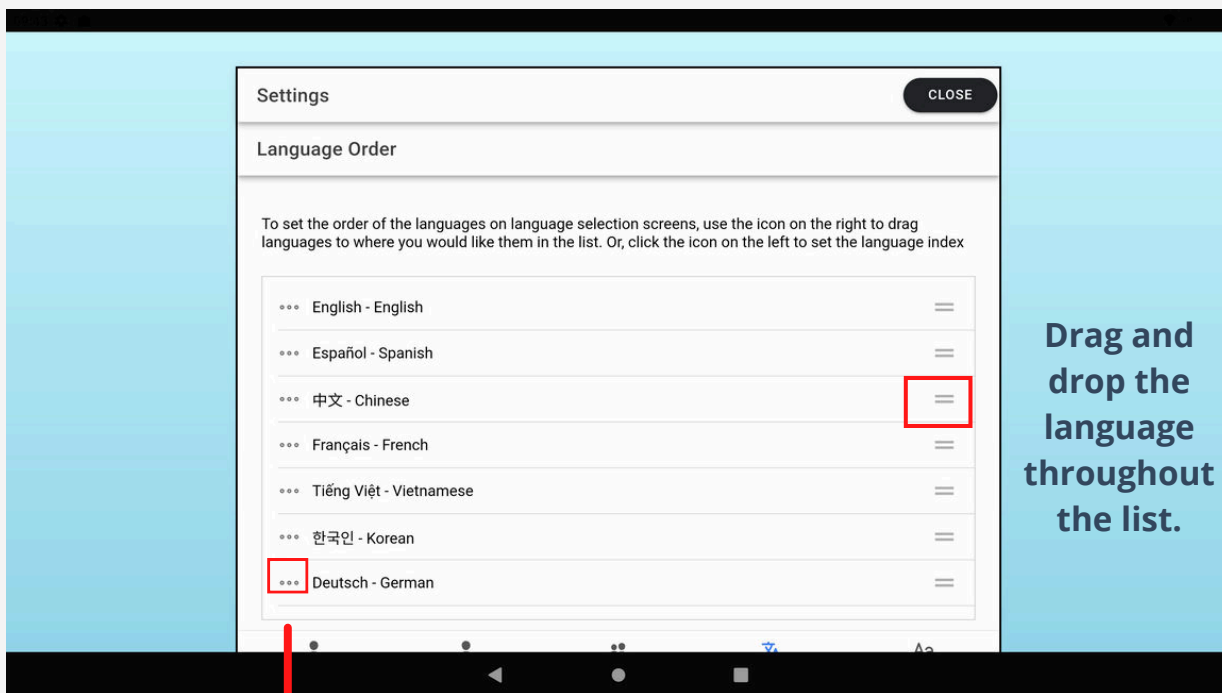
Settings

CLOSE

Language Order

To set the order of the languages on language selection screens, use the icon on the right to drag languages to where you would like them in the list. Or, click the icon on the left to set the language index

English - English

Español - Spanish

中文 - Chinese

Français - French

Tiếng Việt - Vietnamese

한국인 - Korean

Deutsch - German

Drag and drop the language throughout the list.